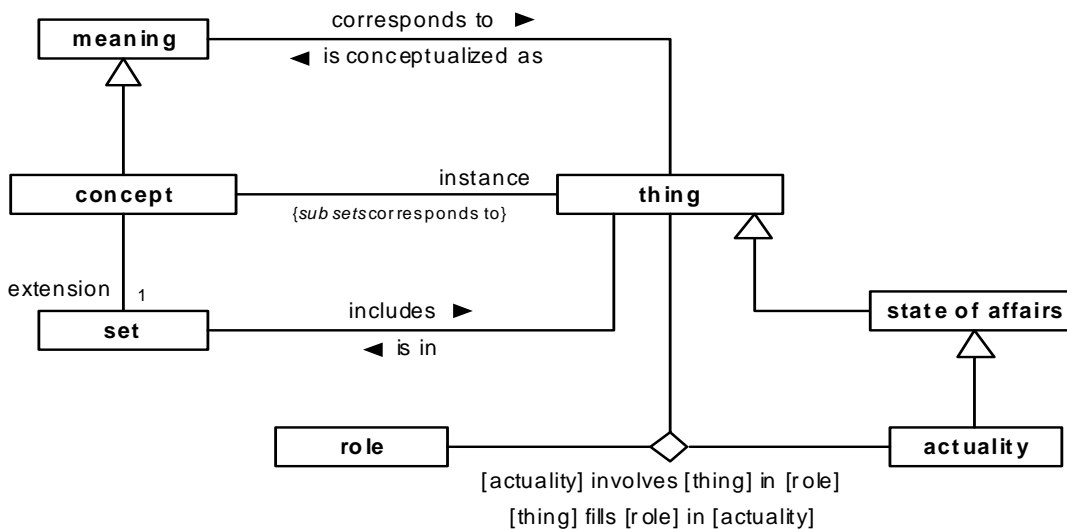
meaning
corresponds to ►
◄ is conceptualized as
concept
instance
{subsets corresponds to}
thing
extension
1
set
includes ►
◄ is in
state of affairs
role
actuality
[actuality] involves [thing] in [role]
[thing] fills [role] in [actuality]